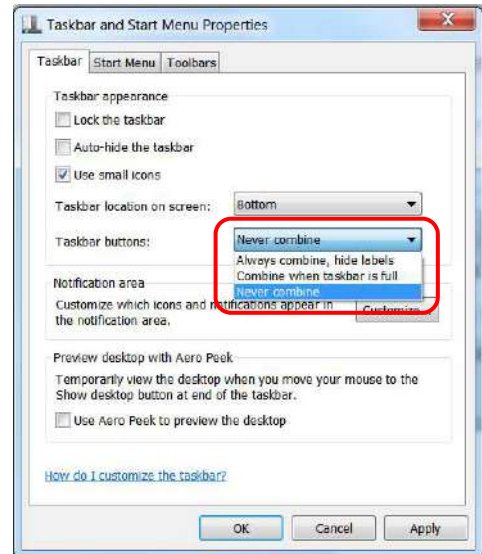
Taskbar and Start Menu Properties

Taskbar | Start Menu | Toolbars

Taskbar appearance

Lock the taskbar

Auto-hide the taskbar

Use small icons

Taskbar location on screen: Bottom

Taskbar buttons: Never combine

Always combine, hide labels
Combine when taskbar is full
Never combine

Notification area

Customize which icons and notifications appear in the notification area.

Customize

Preview desktop with Aero Peek

Temporarily view the desktop when you move your mouse to the Show desktop button at end of the taskbar.

Use Aero Peek to preview the desktop

How do I customize the taskbar?

OK Cancel Apply